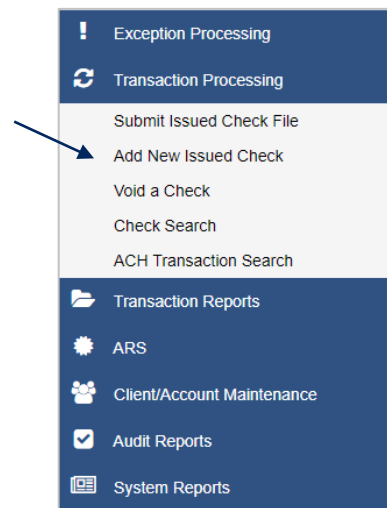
Exception Processing
Transaction Processing
Submit Issued Check File
Add New Issued Check
Void a Check
Check Search
ACH Transaction Search
Transaction Reports
ARS
Client/Account Maintenance
Audit Reports
System Reports